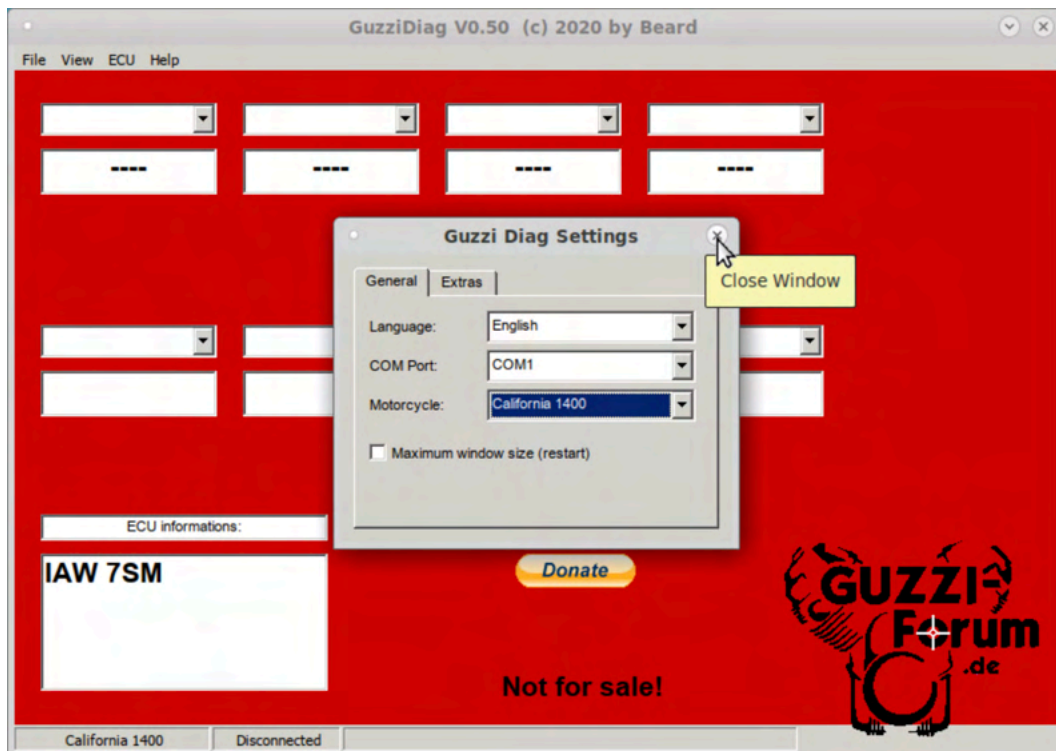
GuzziDiag V0.50 (c) 2020 by Beard

File View ECU Help

----

----

----

----

Guzzi Diag Settings

Close Window

General Extras

Language: English

COM Port: COM1

Motorcycle: California 1400

Maximum window size (restart)

ECU informations:

IAW 7SM

Donate

GUZZI Forum .de

Not for sale!

California 1400 Disconnected